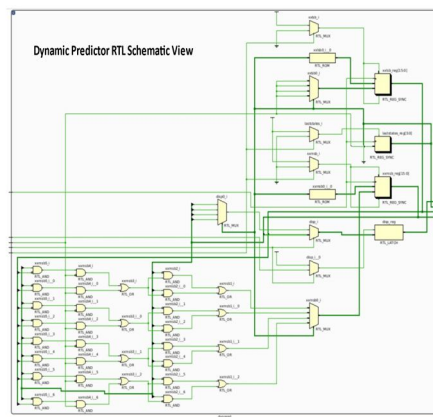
Dynamic Predictor RTL Schematic View

RTL_MUX

RTL_ROM

RTL_MUX

RTL_REG_SYNC

RTL_MUX

RTL_REG_SYNC

RTL_MUX

RTL_REG_SYNC

RTL_ROM

RTL_MUX

RTL_MUX

RTL_LATCH

RTL_MUX

RTL_MUX

RTL_AND

RTL_AND

RTL_AND

RTL_AND

RTL_AND

RTL_AND

RTL_AND

RTL_AND

RTL_OR

RTL_OR

RTL_OR

RTL_OR

RTL_OR

RTL_OR

RTL_OR

RTL_OR